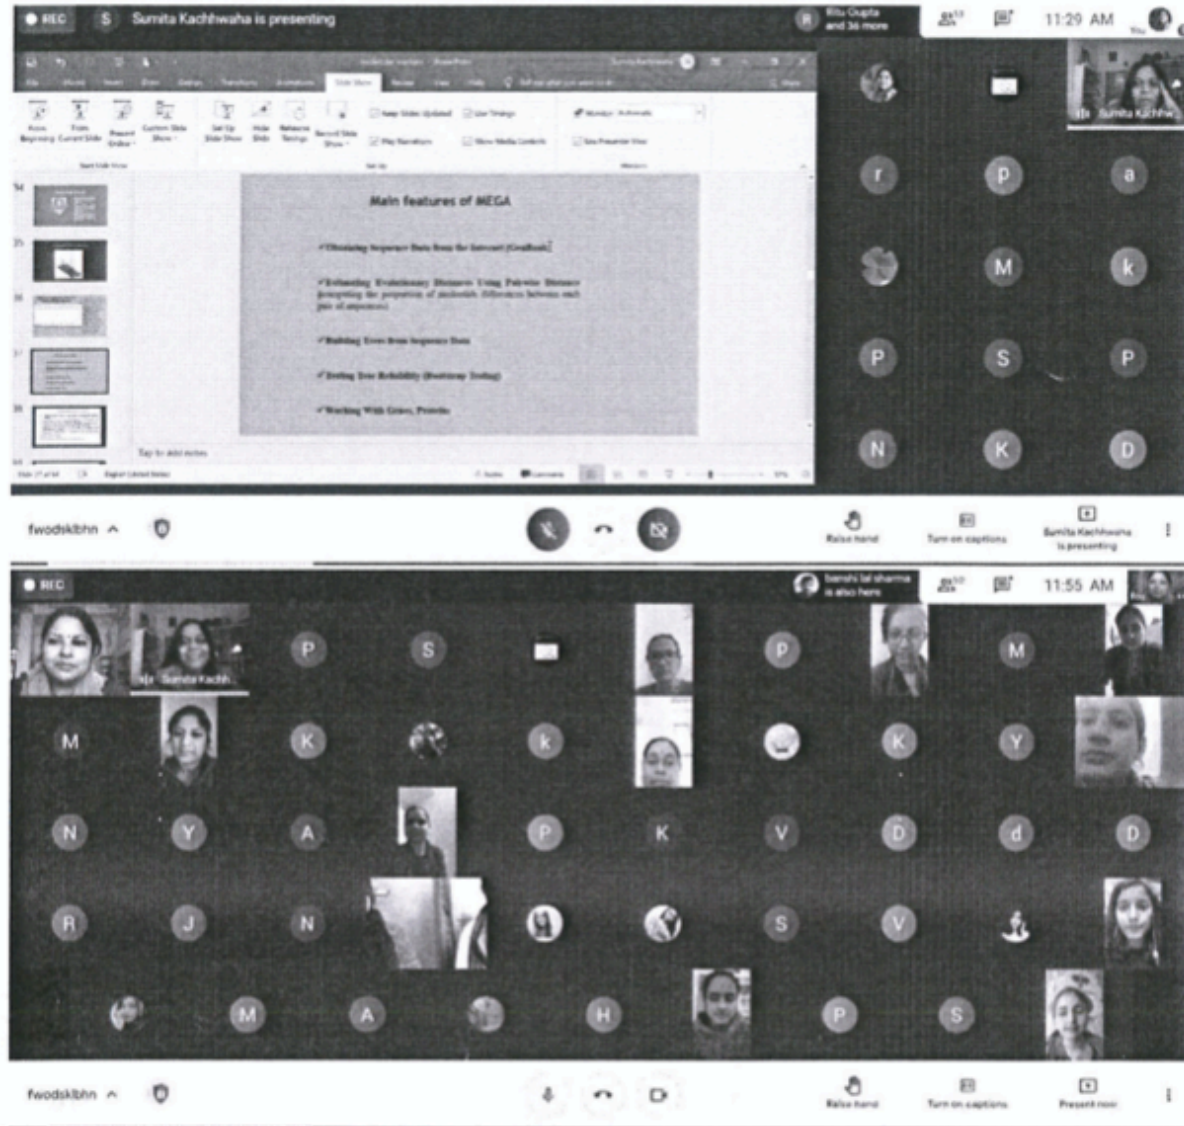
REC S Sumita Kachhwaha is presenting

Ritu Gupta and 36 more

11:29 AM

Sumita Kachhw

Main features of MEGA

✓Obtaining Sequence Data from the Internet (GenBank)

✓Estimating Evolutionary Distances Using Pairwise Distance (computing the proportion of nucleotide differences between each pair of sequences)

✓Building Trees from Sequence Data

✓Testing Tree Reliability (Bootstrap Testing)

✓Working With Genes, Proteins

Tap to add notes

r p a
M k
P S P
N K D

fwodsklbhn

Raise hand

Turn on captions

Sumita Kachhwaha is presenting

REC

banshi lal sharma is also here

11:55 AM

Sumita Kachh

P S P M
M K k K Y
N Y A P K V D d D
R J N S V
M A H P S

fwodsklbhn

Raise hand

Turn on captions

Present now